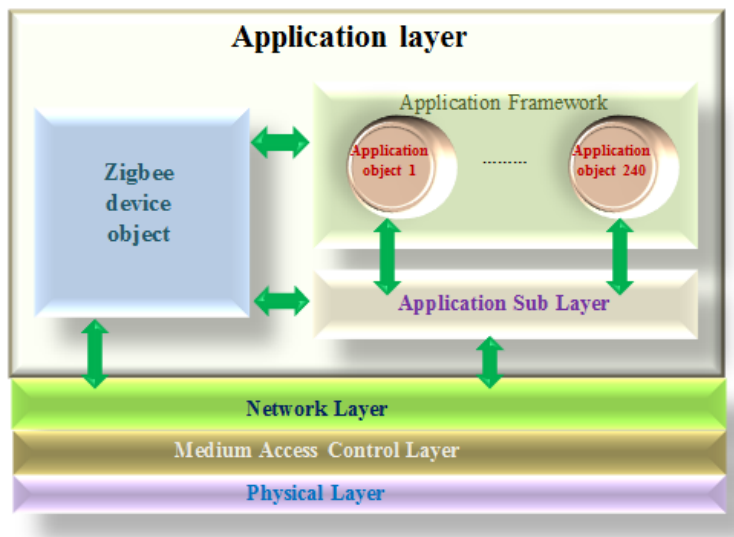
Application layer

Zigbee device object

Application Framework

Application object 1

.........

Application object 240

Application Sub Layer

Network Layer

Medium Access Control Layer

Physical Layer